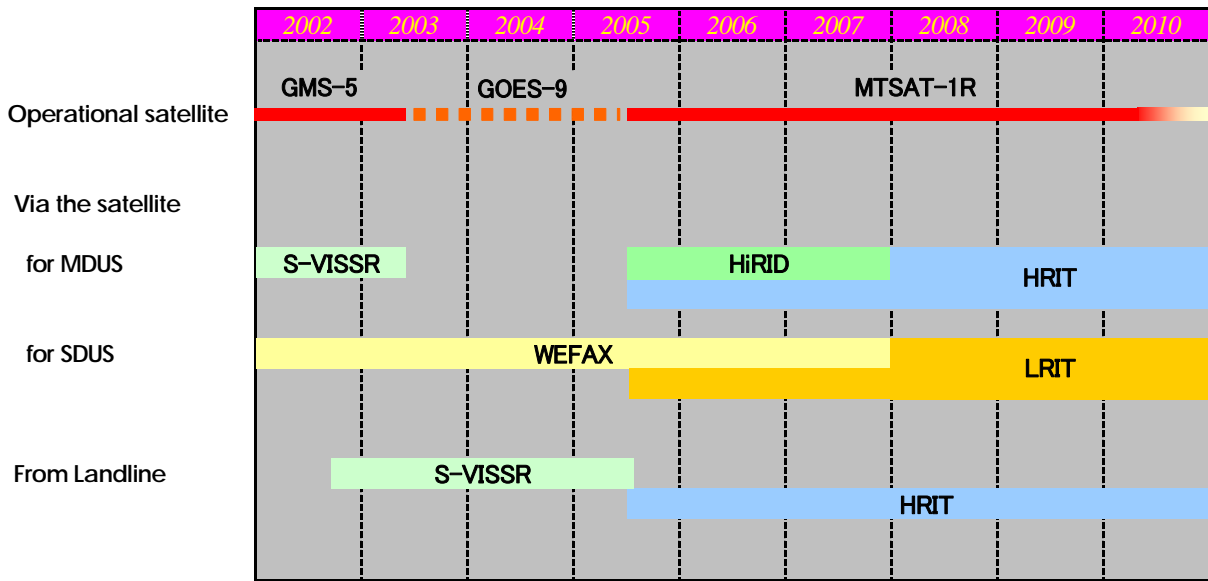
| 2002 | 2003 | 2004 | 2005 | 2006 | 2007 | 2008 | 2009 | 2010 |
|---|---|---|---|---|---|---|---|---|

GMS-5
GOES-9
MTSAT-1R

Operational satellite

Via the satellite

for MDUS
S-VISSR
HiRID
HRIT

for SDUS
WEFAX
LRIT

From Landline
S-VISSR
HRIT